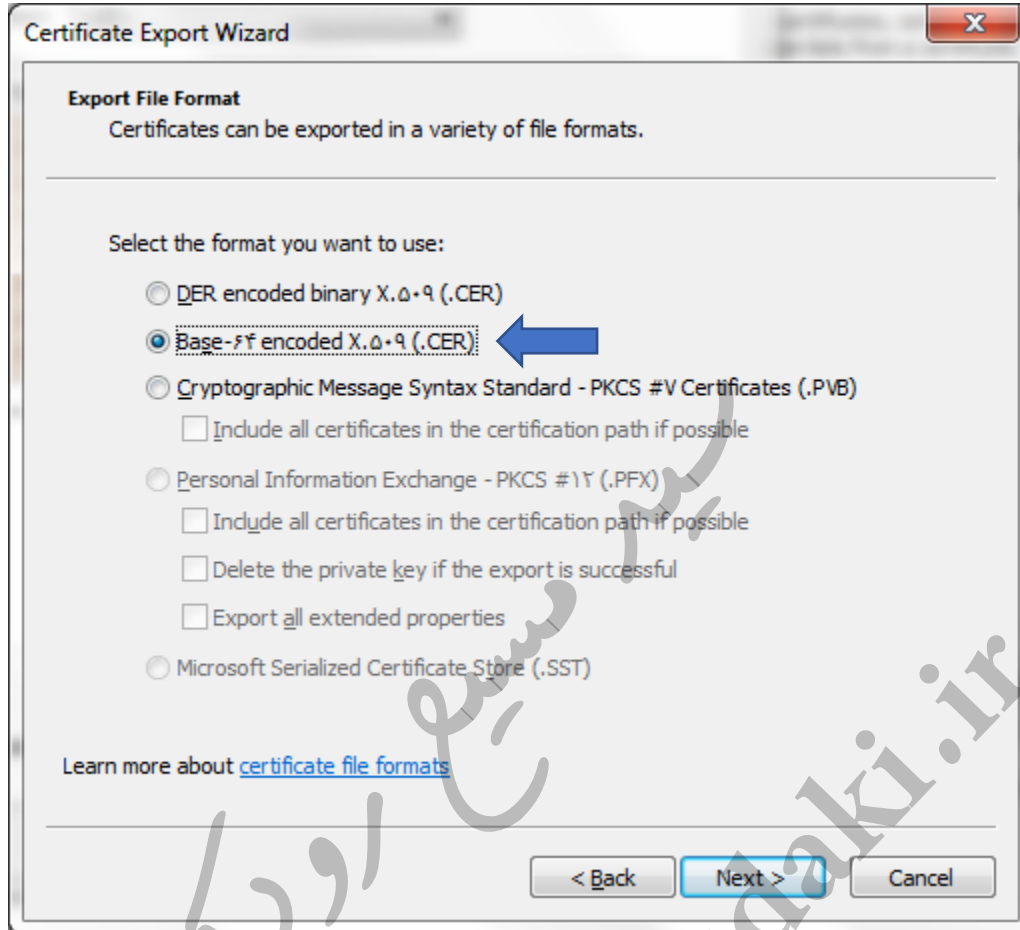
Certificate Export Wizard

Export File Format
Certificates can be exported in a variety of file formats.

Select the format you want to use:

DER encoded binary X.۵۰۹ (.CER)

Base-۶۴ encoded X.۵۰۹ (.CER)

Cryptographic Message Syntax Standard - PKCS #۷ Certificates (.P۷B)

Include all certificates in the certification path if possible

Personal Information Exchange - PKCS #۱۲ (.PFX)

Include all certificates in the certification path if possible

Delete the private key if the export is successful

Export all extended properties

Microsoft Serialized Certificate Store (.SST)

Learn more about certificate file formats

< Back

Next >

Cancel

پیر مسیح رودکی

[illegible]daki.ir